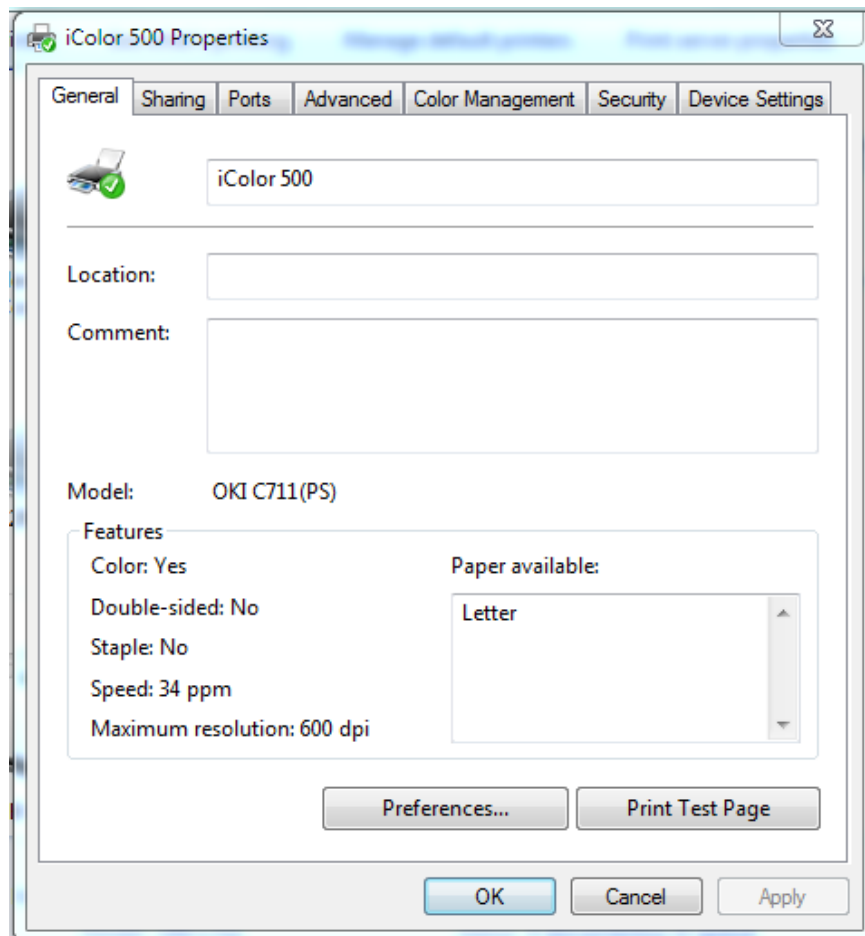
iColor 500 Properties

General | Sharing | Ports | Advanced | Color Management | Security | Device Settings

iColor 500

Location:

Comment:

Model: OKI C711(PS)

Features

Color: Yes

Double-sided: No

Staple: No

Speed: 34 ppm

Maximum resolution: 600 dpi

Paper available:

Letter

Preferences...

Print Test Page

OK

Cancel

Apply